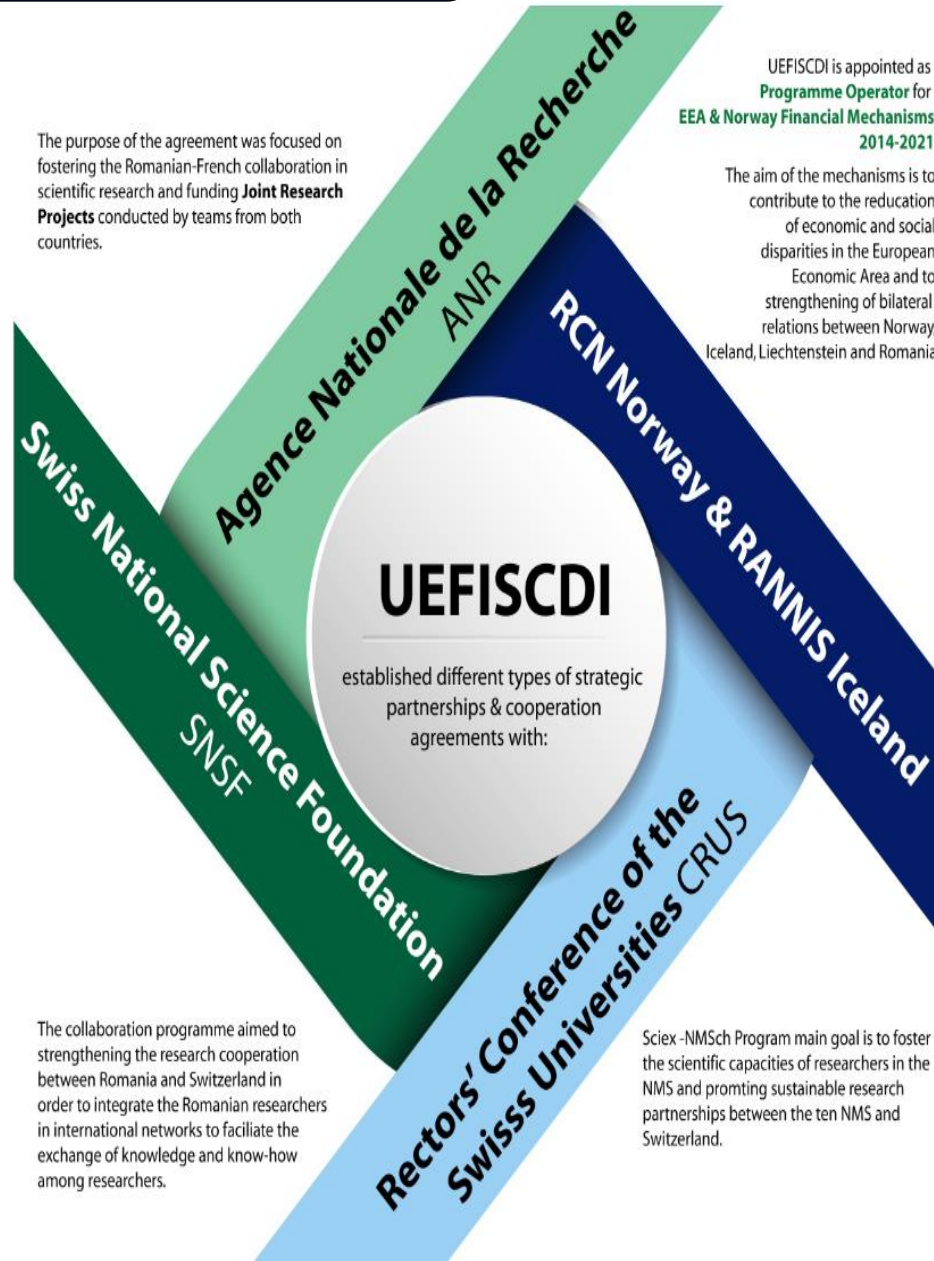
The purpose of the agreement was focused on fostering the Romanian-French collaboration in scientific research and funding **Joint Research Projects** conducted by teams from both countries.

Agence Nationale de la Recherche
ANR

UEFISCDI is appointed as **Programme Operator** for **EEA & Norway Financial Mechanisms 2014-2021**

The aim of the mechanisms is to contribute to the reducation of economic and social disparities in the European Economic Area and to strengthening of bilateral relations between Norway, Iceland, Liechtenstein and Romania.

RCN Norway & RANNIS Iceland

Swiss National Science Foundation
SNSF

UEFISCDI

established different types of strategic partnerships & cooperation agreements with:

Rectors' Conference of the Swisss Universities CRUS

The collaboration programme aimed to strengthening the research cooperation between Romania and Switzerland in order to integrate the Romanian researchers in international networks to faciliate the exchange of knowledge and know-how among researchers.

Sciex -NMSch Program main goal is to foster the scientific capacities of researchers in the NMS and promting sustainable research partnerships between the ten NMS and Switzerland.